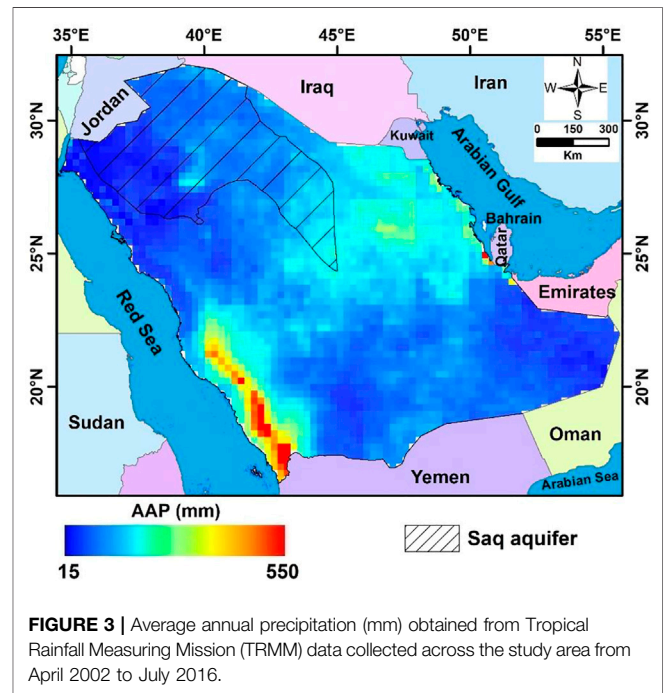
35°E 40°E 45°E 50°E 55°E

30°N 25°N 20°N

30°N 25°N 20°N

Jordan
Iraq
Iran
Kuwait
Arabian Gulf
Bahrain
Qatar
Emirates
Red Sea
Sudan
Oman
Yemen
Arabian Sea

N
W E
S

0 150 300
Km

AAP (mm)
15 550

Saq aquifer

**FIGURE 3 |** Average annual precipitation (mm) obtained from Tropical Rainfall Measuring Mission (TRMM) data collected across the study area from April 2002 to July 2016.